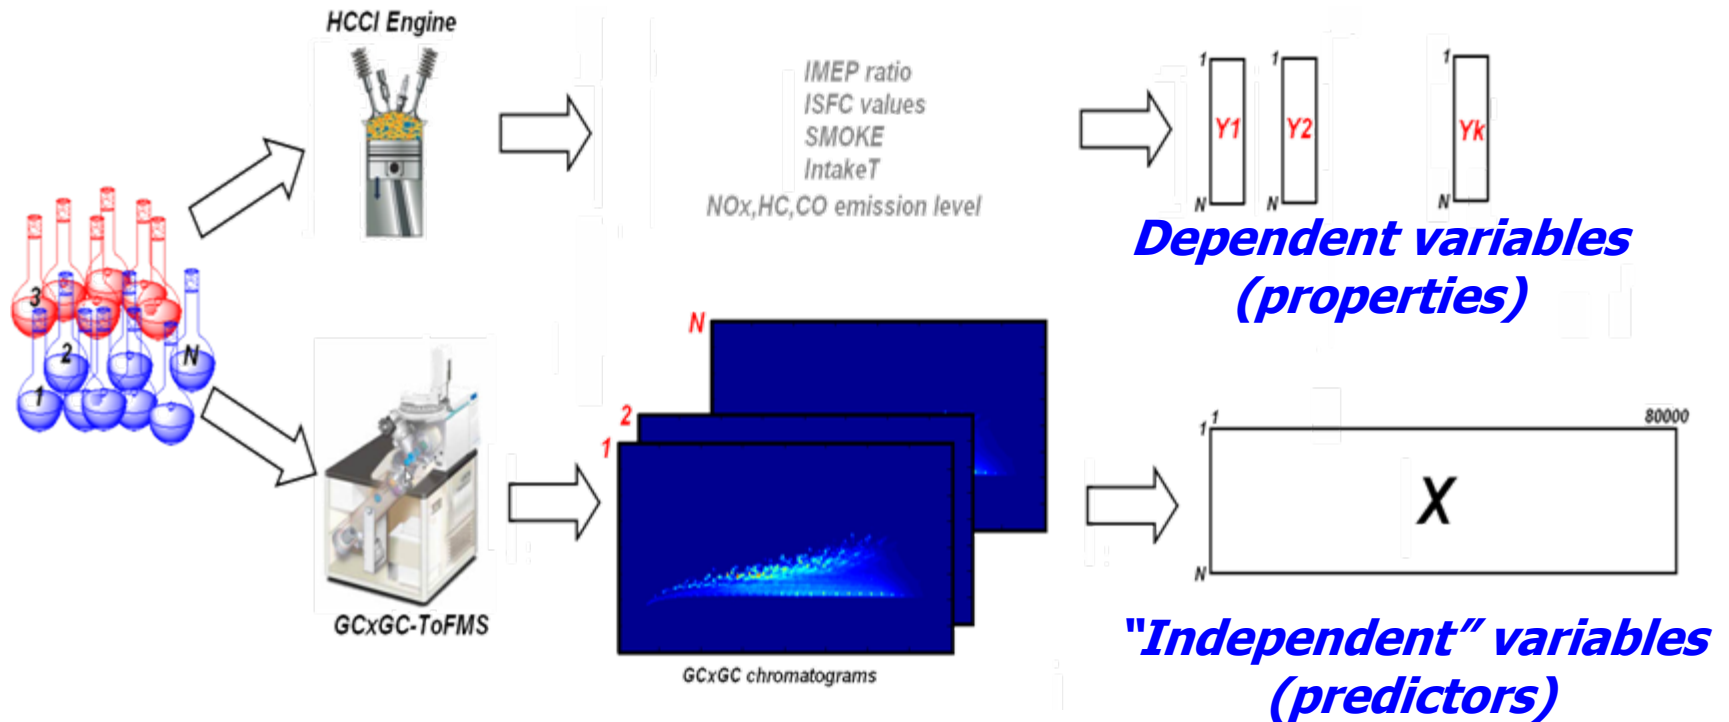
HCCI Engine

IMEP ratio
ISFC values
SMOKE
IntakeT
NOx,HC,CO emission level

1 Y1 N
1 Y2 N
1 Yk N

Dependent variables (properties)

3
2
1
N

N
2
1

GCxGC-ToFMS

GCxGC chromatograms

1 1 80000
X
N

"Independent" variables (predictors)